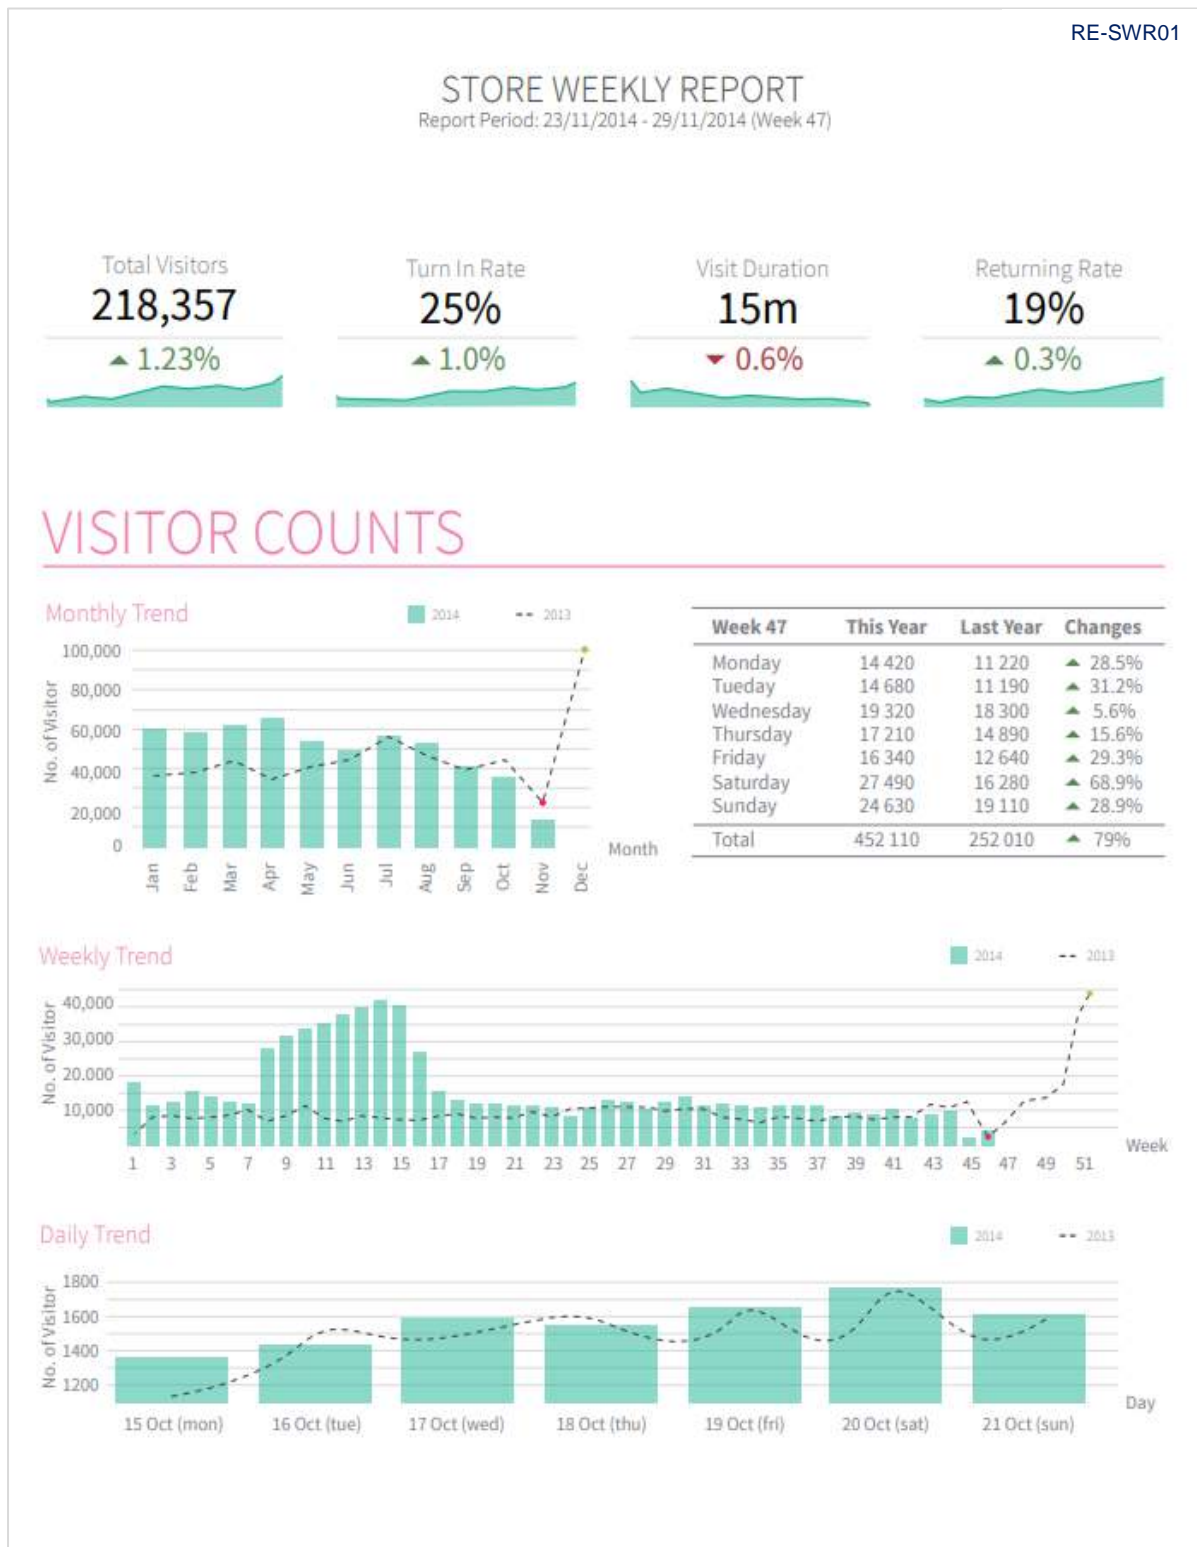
RE-SWR01

STORE WEEKLY REPORT
Report Period: 23/11/2014 - 29/11/2014 (Week 47)

Total Visitors
218,357
▲ 1.23%

Turn In Rate
25%
▲ 1.0%

Visit Duration
15m
▼ 0.6%

Returning Rate
19%
▲ 0.3%

VISITOR COUNTS

Monthly Trend
2014
2013
100,000
80,000
60,000
40,000
20,000
0
No. of Visitor
Jan Feb Mar Apr May Jun Jul Aug Sep Oct Nov Dec
Month

| Week 47 | This Year | Last Year | Changes |
|---|---|---|---|
| Monday | 14 420 | 11 220 | ▲ 28.5% |
| Tueday | 14 680 | 11 190 | ▲ 31.2% |
| Wednesday | 19 320 | 18 300 | ▲ 5.6% |
| Thursday | 17 210 | 14 890 | ▲ 15.6% |
| Friday | 16 340 | 12 640 | ▲ 29.3% |
| Saturday | 27 490 | 16 280 | ▲ 68.9% |
| Sunday | 24 630 | 19 110 | ▲ 28.9% |
| Total | 452 110 | 252 010 | ▲ 79% |

Weekly Trend
2014
2013
40,000
30,000
20,000
10,000
No. of Visitor
1 3 5 7 9 11 13 15 17 19 21 23 25 27 29 31 33 35 37 39 41 43 45 47 49 51
Week

Daily Trend
2014
2013
1800
1600
1400
1200
No. of Visitor
15 Oct (mon) 16 Oct (tue) 17 Oct (wed) 18 Oct (thu) 19 Oct (fri) 20 Oct (sat) 21 Oct (sun)
Day